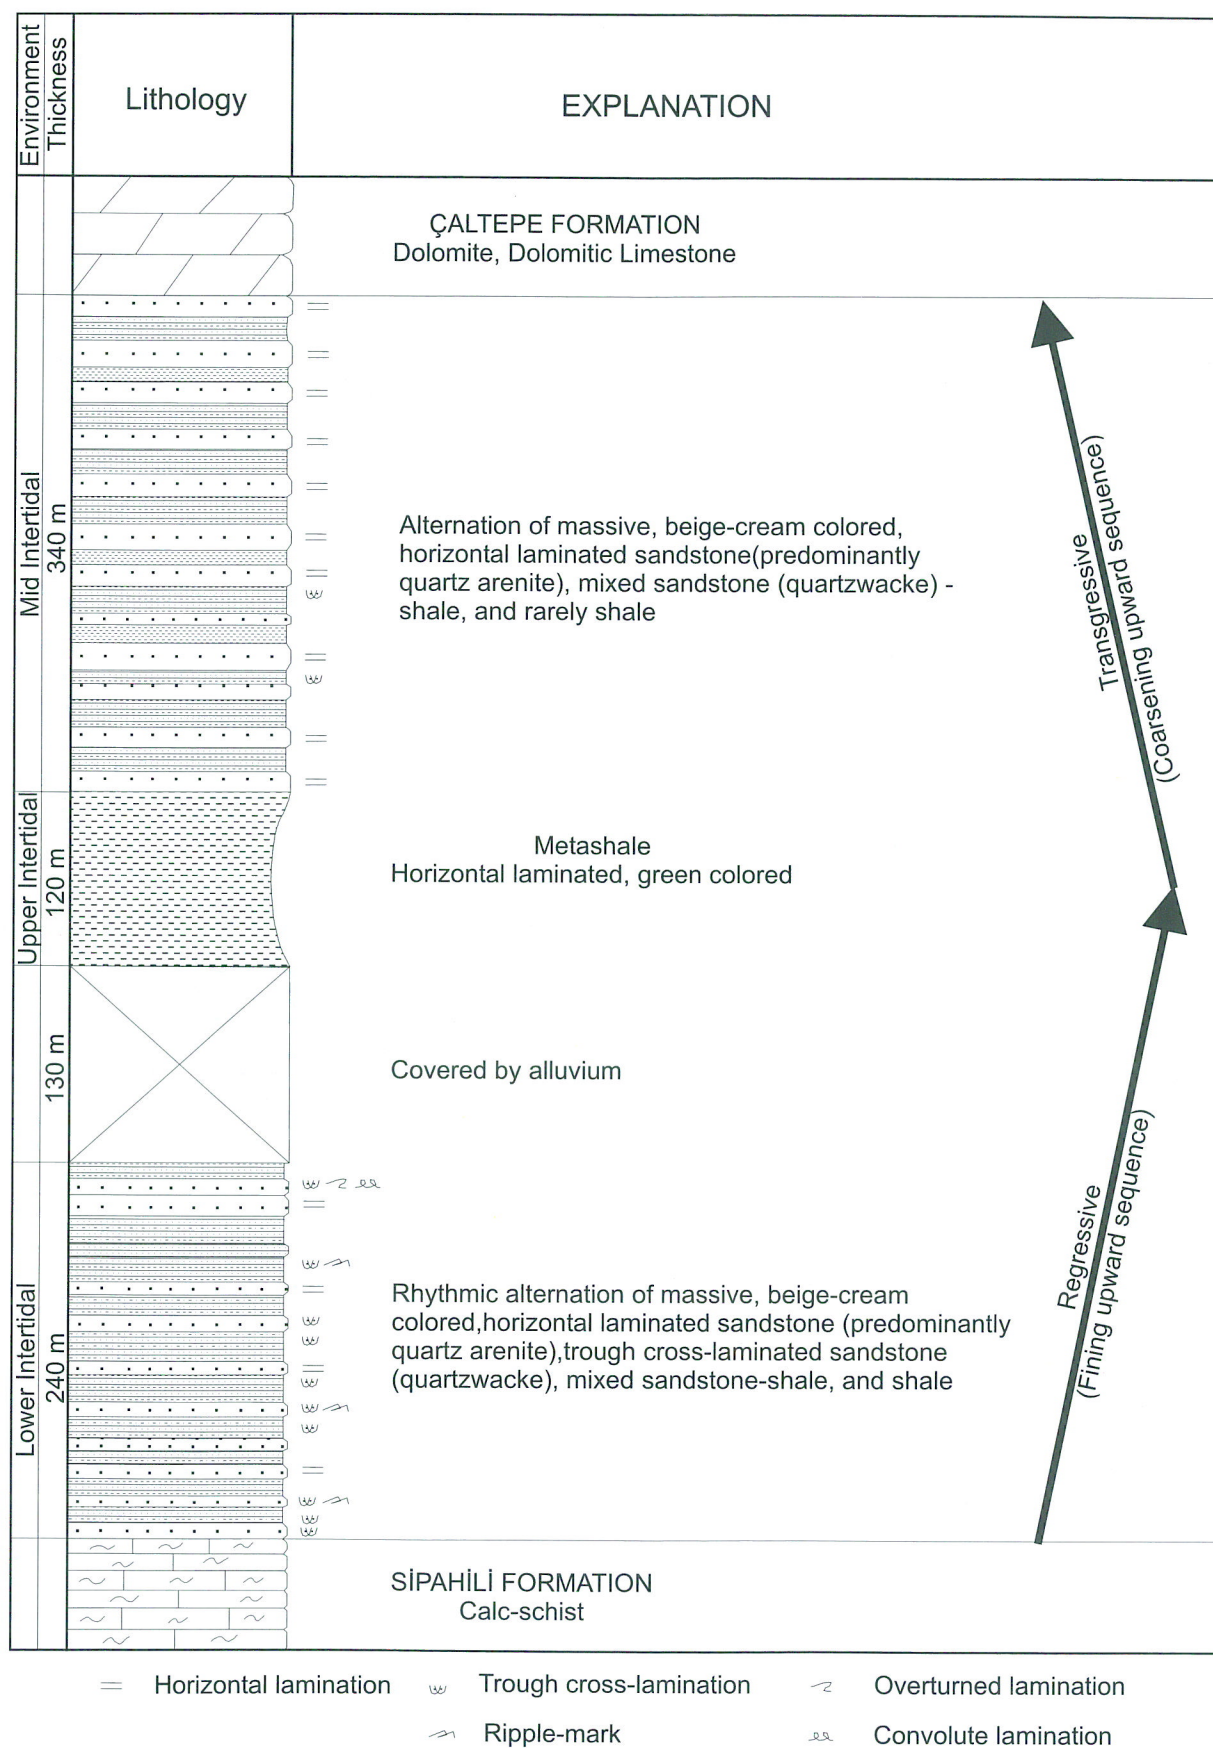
| Environment | Thickness | Lithology | EXPLANATION |
|---|---|---|---|
| | | | ÇALTEPE FORMATION Dolomite, Dolomitic Limestone |
| Mid Intertidal | 340 m | | Alternation of massive, beige-cream colored, horizontal laminated sandstone(predominantly quartz arenite), mixed sandstone (quartzwacke) - shale, and rarely shale |
| Upper Intertidal | 120 m | | Metashale Horizontal laminated, green colored |
| | 130 m | | Covered by alluvium |
| Lower Intertidal | 240 m | | Rhythmic alternation of massive, beige-cream colored,horizontal laminated sandstone (predominantly quartz arenite),trough cross-laminated sandstone (quartzwacke), mixed sandstone-shale, and shale |
| | | | SİPAHİLİ FORMATION Calc-schist |

Transgressive (Coarsening upward sequence)

Regressive (Fining upward sequence)

Horizontal lamination
Trough cross-lamination
Overturned lamination
Ripple-mark
Convolute lamination